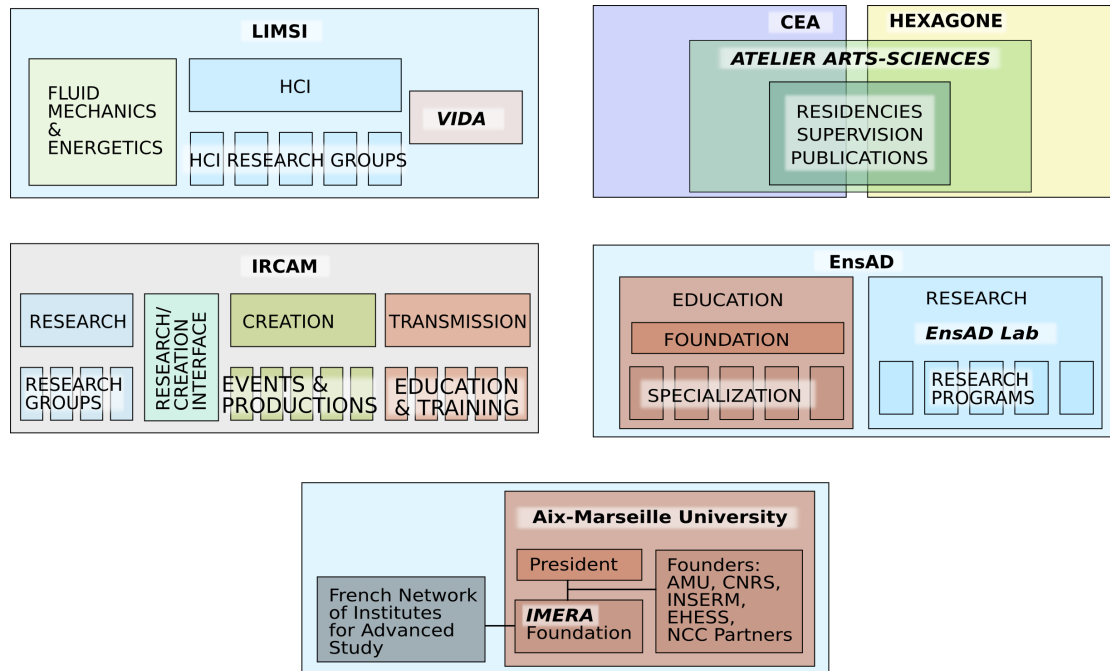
LIMSI

FLUID MECHANICS & ENERGETICS

HCI

VIDA

HCI RESEARCH GROUPS

CEA

HEXAGONE

ATELIER ARTS-SCIENCES

RESIDENCIES SUPERVISION PUBLICATIONS

IRCAM

RESEARCH

RESEARCH/ CREATION INTERFACE

CREATION

TRANSMISSION

RESEARCH GROUPS

EVENTS & PRODUCTIONS

EDUCATION & TRAINING

EnsAD

EDUCATION

FOUNDATION

SPECIALIZATION

RESEARCH

EnsAD Lab

RESEARCH PROGRAMS

Aix-Marseille University

President

Founders: AMU, CNRS, INSERM, EHESS, NCC Partners

French Network of Institutes for Advanced Study

IMERA Foundation